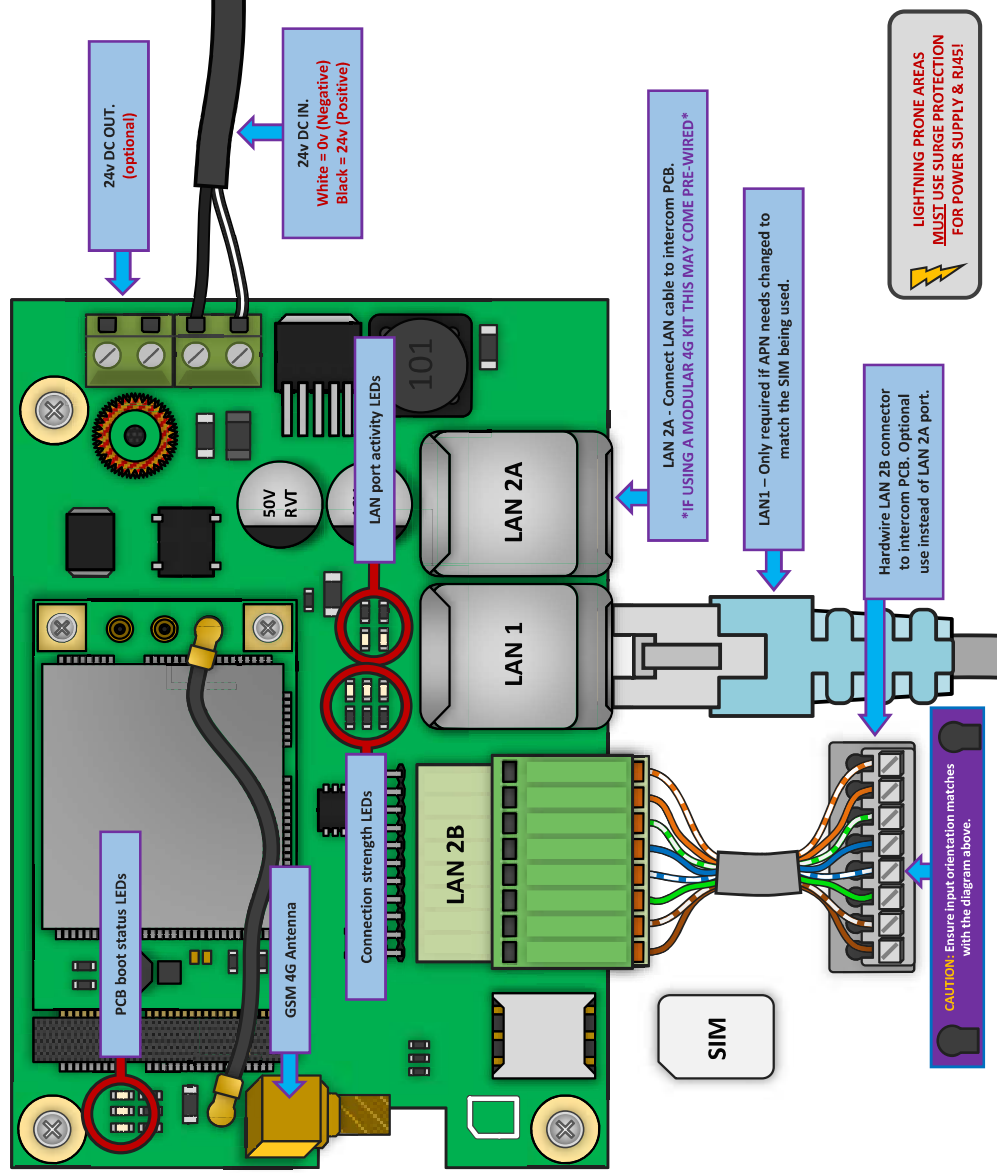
24v DC OUT.
(optional)

24v DC IN.
White = 0v (Negative)
Black = 24v (Positive)

LAN 2A - Connect LAN cable to intercom PCB.
*IF USING A MODULAR 4G KIT THIS MAY COME PRE-WIRED*

LAN1 – Only required if APN needs changed to match the SIM being used.

LIGHTNING PRONE AREAS MUST USE SURGE PROTECTION FOR POWER SUPPLY & RJ45!

Hardwire LAN 2B connector to intercom PCB. Optional use instead of LAN 2A port.

101

50V
RVT

LAN port activity LEDs

LAN 2A

LAN 1

Connection strength LEDs

LAN 2B

CAUTION: Ensure input orientation matches with the diagram above.

PCB boot status LEDs

GSM 4G Antenna

SIM